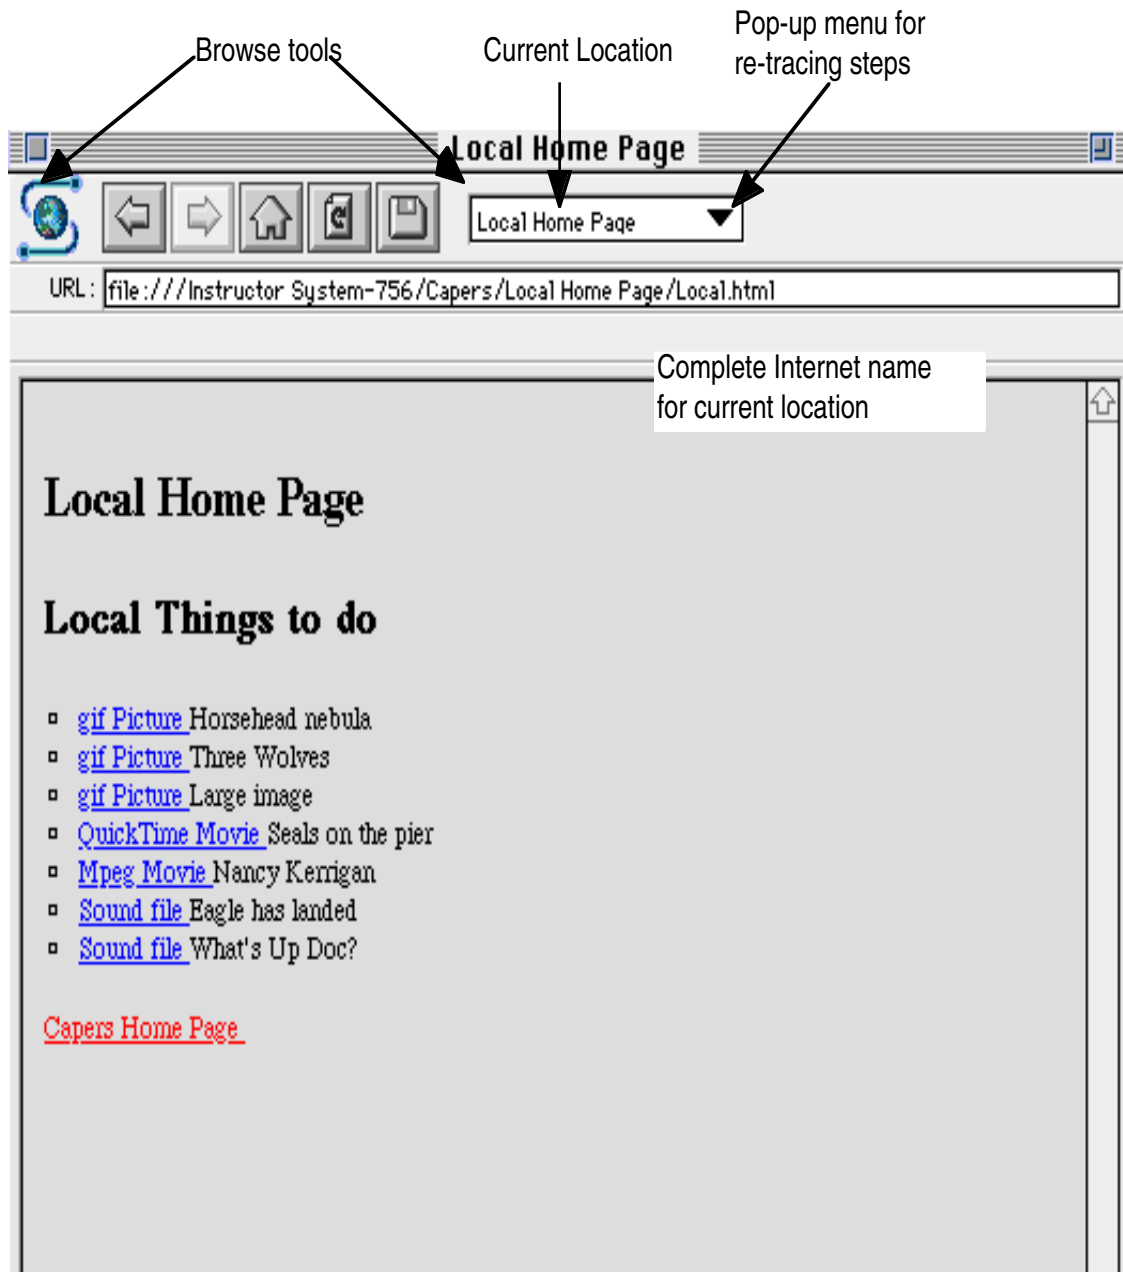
Browse tools

Current Location

Pop-up menu for re-tracing steps

Local Home Page

Local Home Page

URL: file:///Instructor System-756/Capers/Local Home Page/Local.html

Complete Internet name for current location

Local Home Page

Local Things to do

- gif Picture Horsehead nebula
- gif Picture Three Wolves
- gif Picture Large image
- QuickTime Movie Seals on the pier
- Mpeg Movie Nancy Kerrigan
- Sound file Eagle has landed
- Sound file What's Up Doc?

Capers Home Page